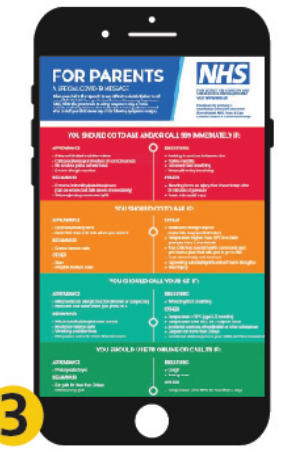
FOR PARENTS

A SPECIAL COVID-19 MESSAGE

NHS

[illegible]

YOU SHOULD GO TO A&E AND/OR CALL 999 IMMEDIATELY IF:

APPEARANCE

BREATHING

BEHAVIOUR

FEVER

YOU SHOULD SEE YOUR GP IF:

APPEARANCE

BEHAVIOUR

OTHER

OTHER

YOU SHOULD CALL YOUR GP IF:

APPEARANCE

BEHAVIOUR

BREATHING

OTHER

YOU SHOULD VISIT 111 ONLINE OR CALL 111 IF:

APPEARANCE

BEHAVIOUR

BREATHING

OTHER

3